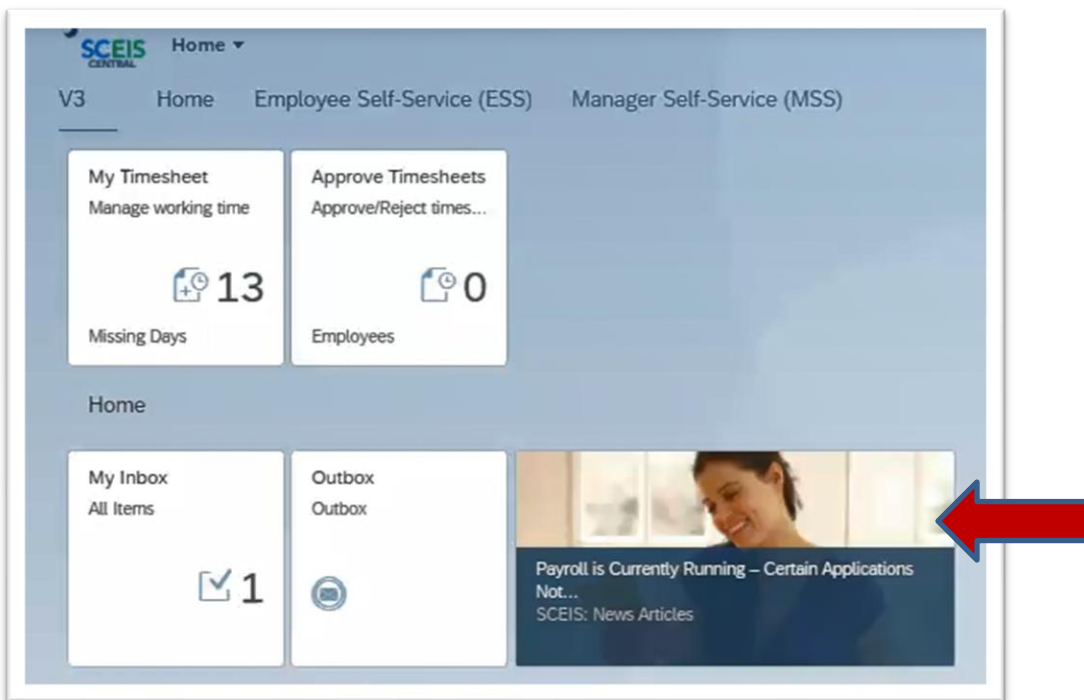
SCEIS CENTRAL Home ▾

V3 Home Employee Self-Service (ESS) Manager Self-Service (MSS)

My Timesheet
Manage working time
13
Missing Days

Approve Timesheets
Approve/Reject times...
0
Employees

Home

My Inbox
All Items
1

Outbox
Outbox

Payroll is Currently Running – Certain Applications Not...
SCEIS: News Articles